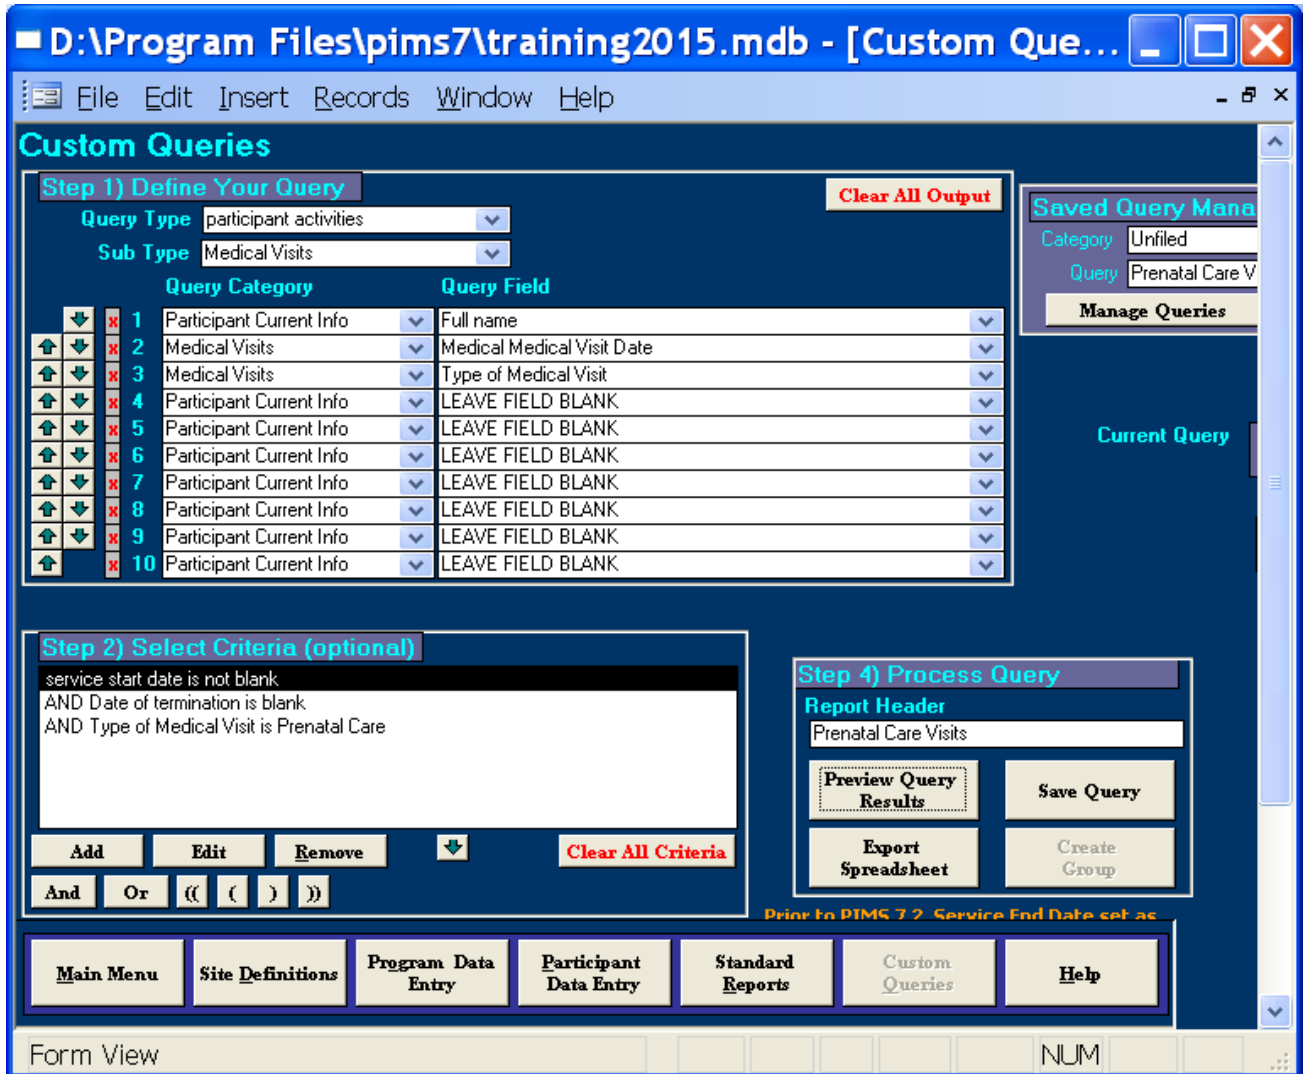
D:\Program Files\pims7\training2015.mdb - [Custom Que...

File Edit Insert Records Window Help

Custom Queries

Step 1) Define Your Query

Clear All Output

Query Type participant activities

Sub Type Medical Visits

Query Category

Query Field

| | Query Category | Query Field |
|---|---|---|
| 1 | Participant Current Info | Full name |
| 2 | Medical Visits | Medical Medical Visit Date |
| 3 | Medical Visits | Type of Medical Visit |
| 4 | Participant Current Info | LEAVE FIELD BLANK |
| 5 | Participant Current Info | LEAVE FIELD BLANK |
| 6 | Participant Current Info | LEAVE FIELD BLANK |
| 7 | Participant Current Info | LEAVE FIELD BLANK |
| 8 | Participant Current Info | LEAVE FIELD BLANK |
| 9 | Participant Current Info | LEAVE FIELD BLANK |
| 10 | Participant Current Info | LEAVE FIELD BLANK |

Saved Query Mana

Category Unfiled

Query Prenatal Care V

Manage Queries

Current Query

Step 2) Select Criteria (optional)

service start date is not blank
AND Date of termination is blank
AND Type of Medical Visit is Prenatal Care

Add Edit Remove Clear All Criteria

And Or (( ( ) ))

Step 4) Process Query

Report Header

Prenatal Care Visits

Preview Query Results

Save Query

Export Spreadsheet

Create Group

Prior to PIMS 7.2 Service End Date set as

Main Menu Site Definitions Program Data Entry Participant Data Entry Standard Reports Custom Queries Help

Form View

NUM